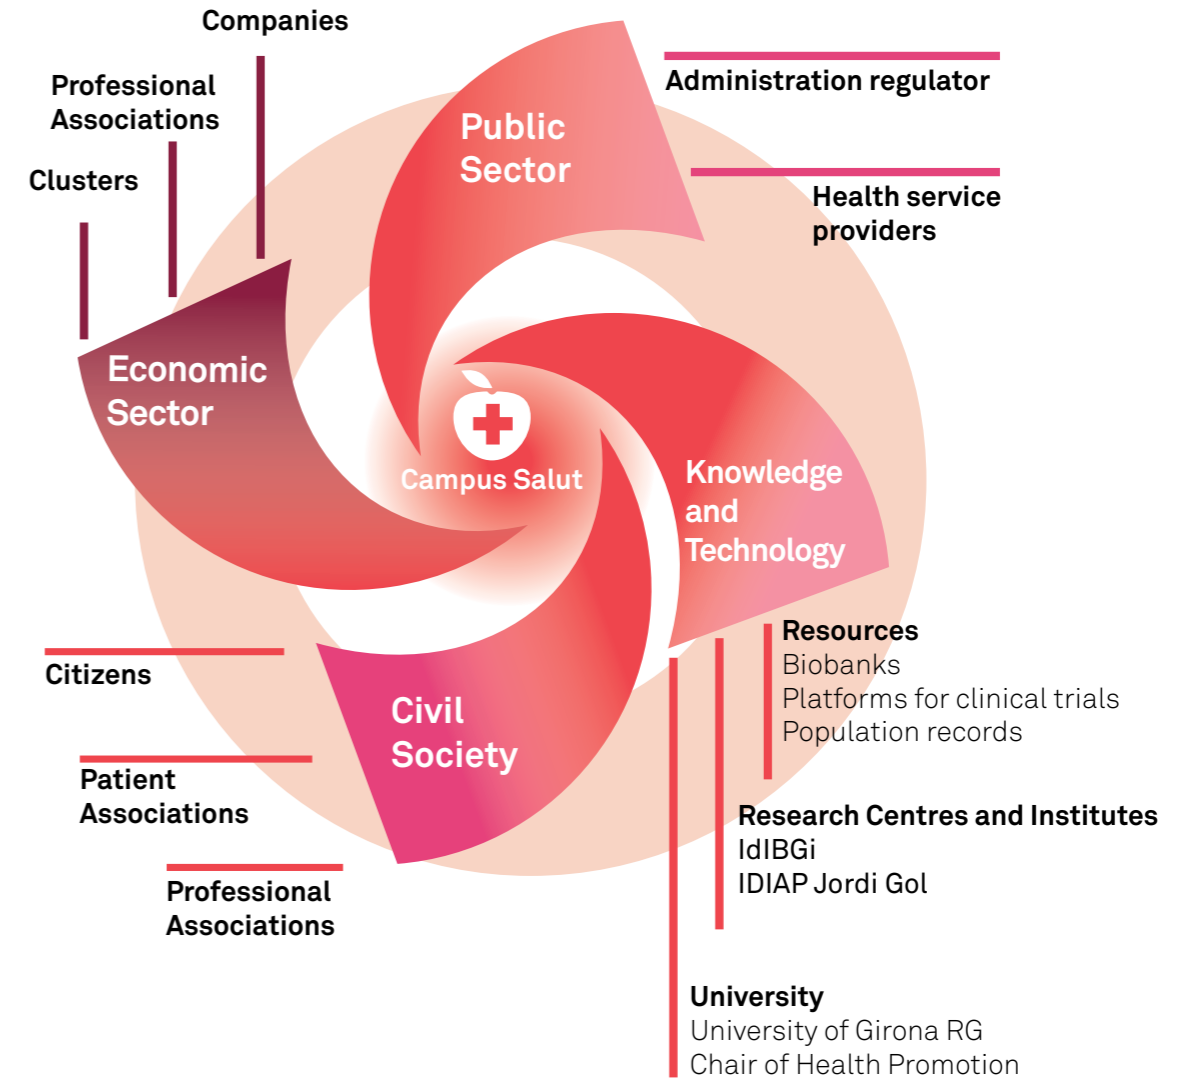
Companies

Professional Associations

Clusters

Public Sector

Administration regulator

Health service providers

Economic Sector

Campus Salut

Knowledge and Technology

Resources
Biobanks
Platforms for clinical trials
Population records

Citizens

Civil Society

Patient Associations

Professional Associations

Research Centres and Institutes
IdIBGi
IDIAP Jordi Gol

University
University of Girona RG
Chair of Health Promotion